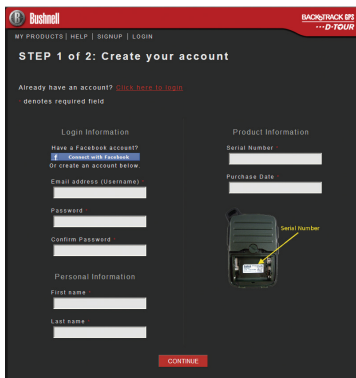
Bushnell

BACKTRACK GPS
D-TOUR

MY PRODUCTS | HELP | SIGNUP | LOGIN

STEP 1 of 2: Create your account

Already have an account? Click here to login

* denotes required field

Login Information

Have a Facebook account?

f Connect with Facebook

Or create an account below.

Email address (Username) *

Password *

Confirm Password *

Personal Information

First name *

Last name *

Product Information

Serial Number *

Purchase Date *

Serial Number

CONTINUE